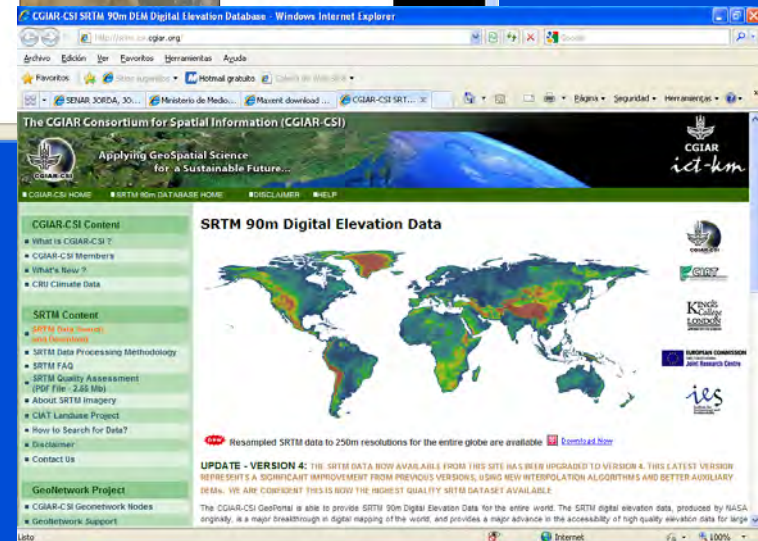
CGIAR-CSI SRTM 90m DEM Digital Elevation Database - Windows Internet Explorer

http://srtm.csi.cgiar.org/

Google

Archivo Edición Ver Favoritos Herramientas Ayuda

Favoritos Sitios sugeridos Hotmail gratuito Galería de Web Slice

SENAR SORDA, 30... Ministerio de Medio... Maxent download ... CGIAR-CSI SRT...

Página Seguridad Herramientas

The CGIAR Consortium for Spatial Information (CGIAR-CSI)

Applying GeoSpatial Science for a Sustainable Future...

CGIAR ict-km

CGIAR-CSI HOME SRTM 90m DATABASE HOME DISCLAIMER HELP

CGIAR-CSI Content
What is CGIAR-CSI ?
CGIAR-CSI Members
What's New ?
CRU Climate Data

SRTM Content
SRTM Data Search and Download
SRTM Data Processing Methodology
SRTM FAQ
SRTM Quality Assessment (PDF File - 2.65 Mb)
About SRTM Imagery
CIAT Landuse Project
How to Search for Data?
Disclaimer
Contact Us

GeoNetwork Project
CGIAR-CSI Geonetwork Nodes
Geonetwork Support

SRTM 90m Digital Elevation Data

CIAT

King's College LONDON

EUROPEAN COMMISSION Joint Research Centre

ies

NEW Resampled SRTM data to 250m resolutions for the entire globe are available Download Now

UPDATE - VERSION 4: THE SRTM DATA NOW AVAILABLE FROM THIS SITE HAS BEEN UPGRADED TO VERSION 4. THIS LATEST VERSION REPRESENTS A SIGNIFICANT IMPROVEMENT FROM PREVIOUS VERSIONS, USING NEW INTERPOLATION ALGORITHMS AND BETTER AUXILIARY DEMs. WE ARE CONFIDENT THIS IS NOW THE HIGHEST QUALITY SRTM DATASET AVAILABLE

The CGIAR-CSI GeoPortal is able to provide SRTM 90m Digital Elevation Data for the entire world. The SRTM digital elevation data, produced by NASA originally, is a major breakthrough in digital mapping of the world, and provides a major advance in the accessibility of high quality elevation data for large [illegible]

Listo Internet 100%